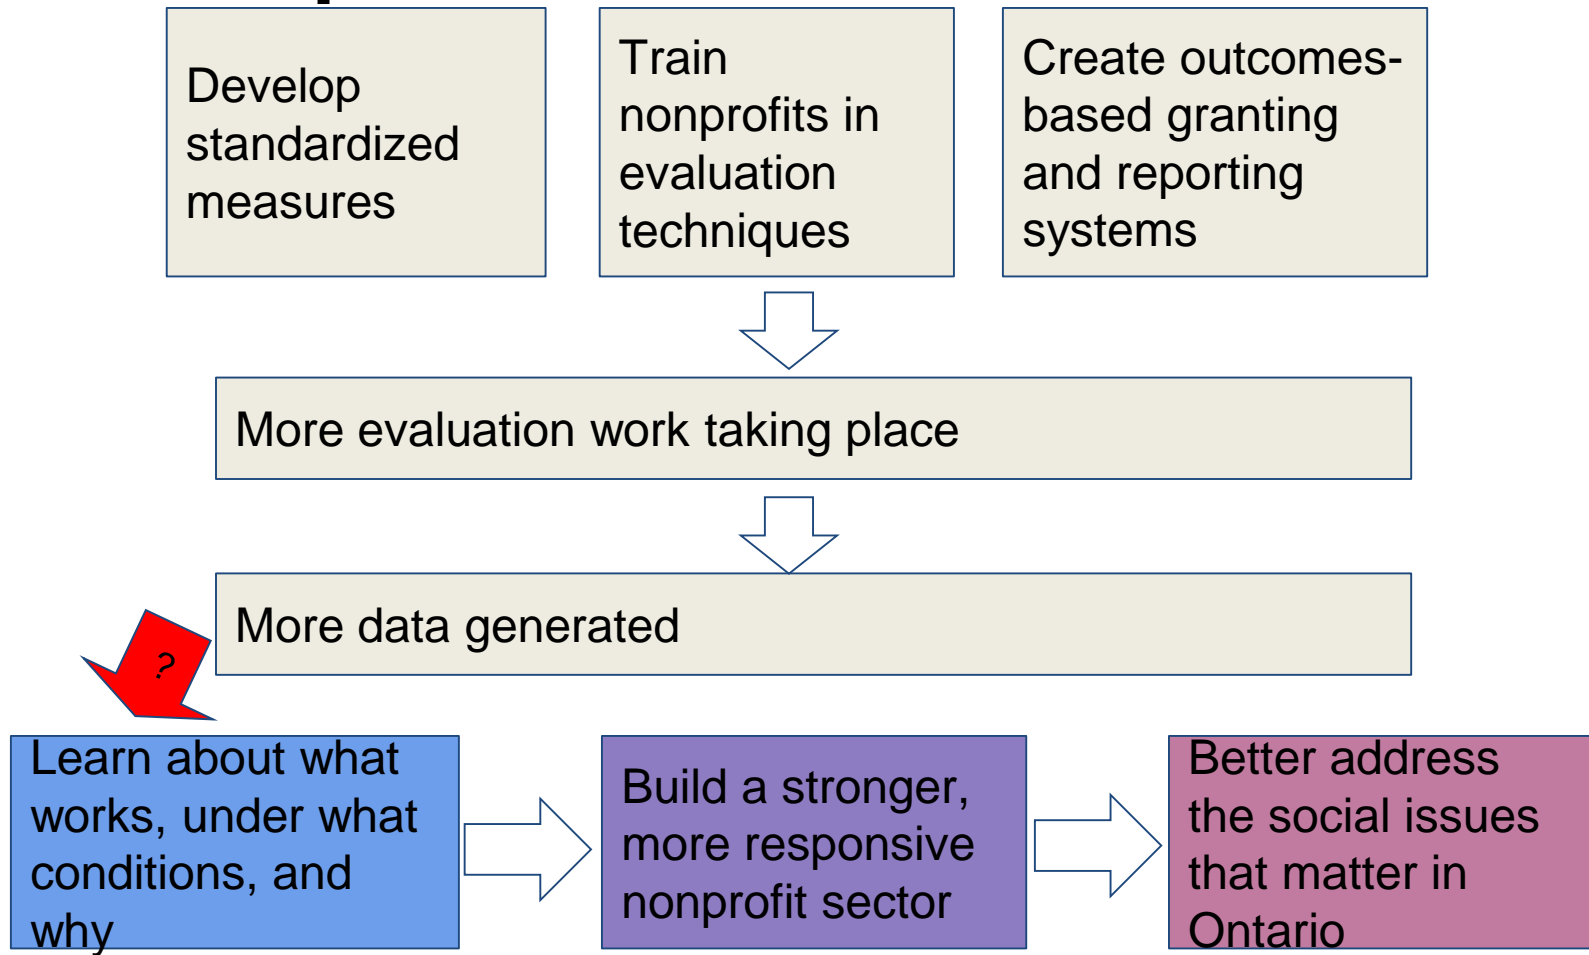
Develop standardized measures

Train nonprofits in evaluation techniques

Create outcomes-based granting and reporting systems

More evaluation work taking place

More data generated

?

Learn about what works, under what conditions, and why

Build a stronger, more responsive nonprofit sector

Better address the social issues that matter in Ontario